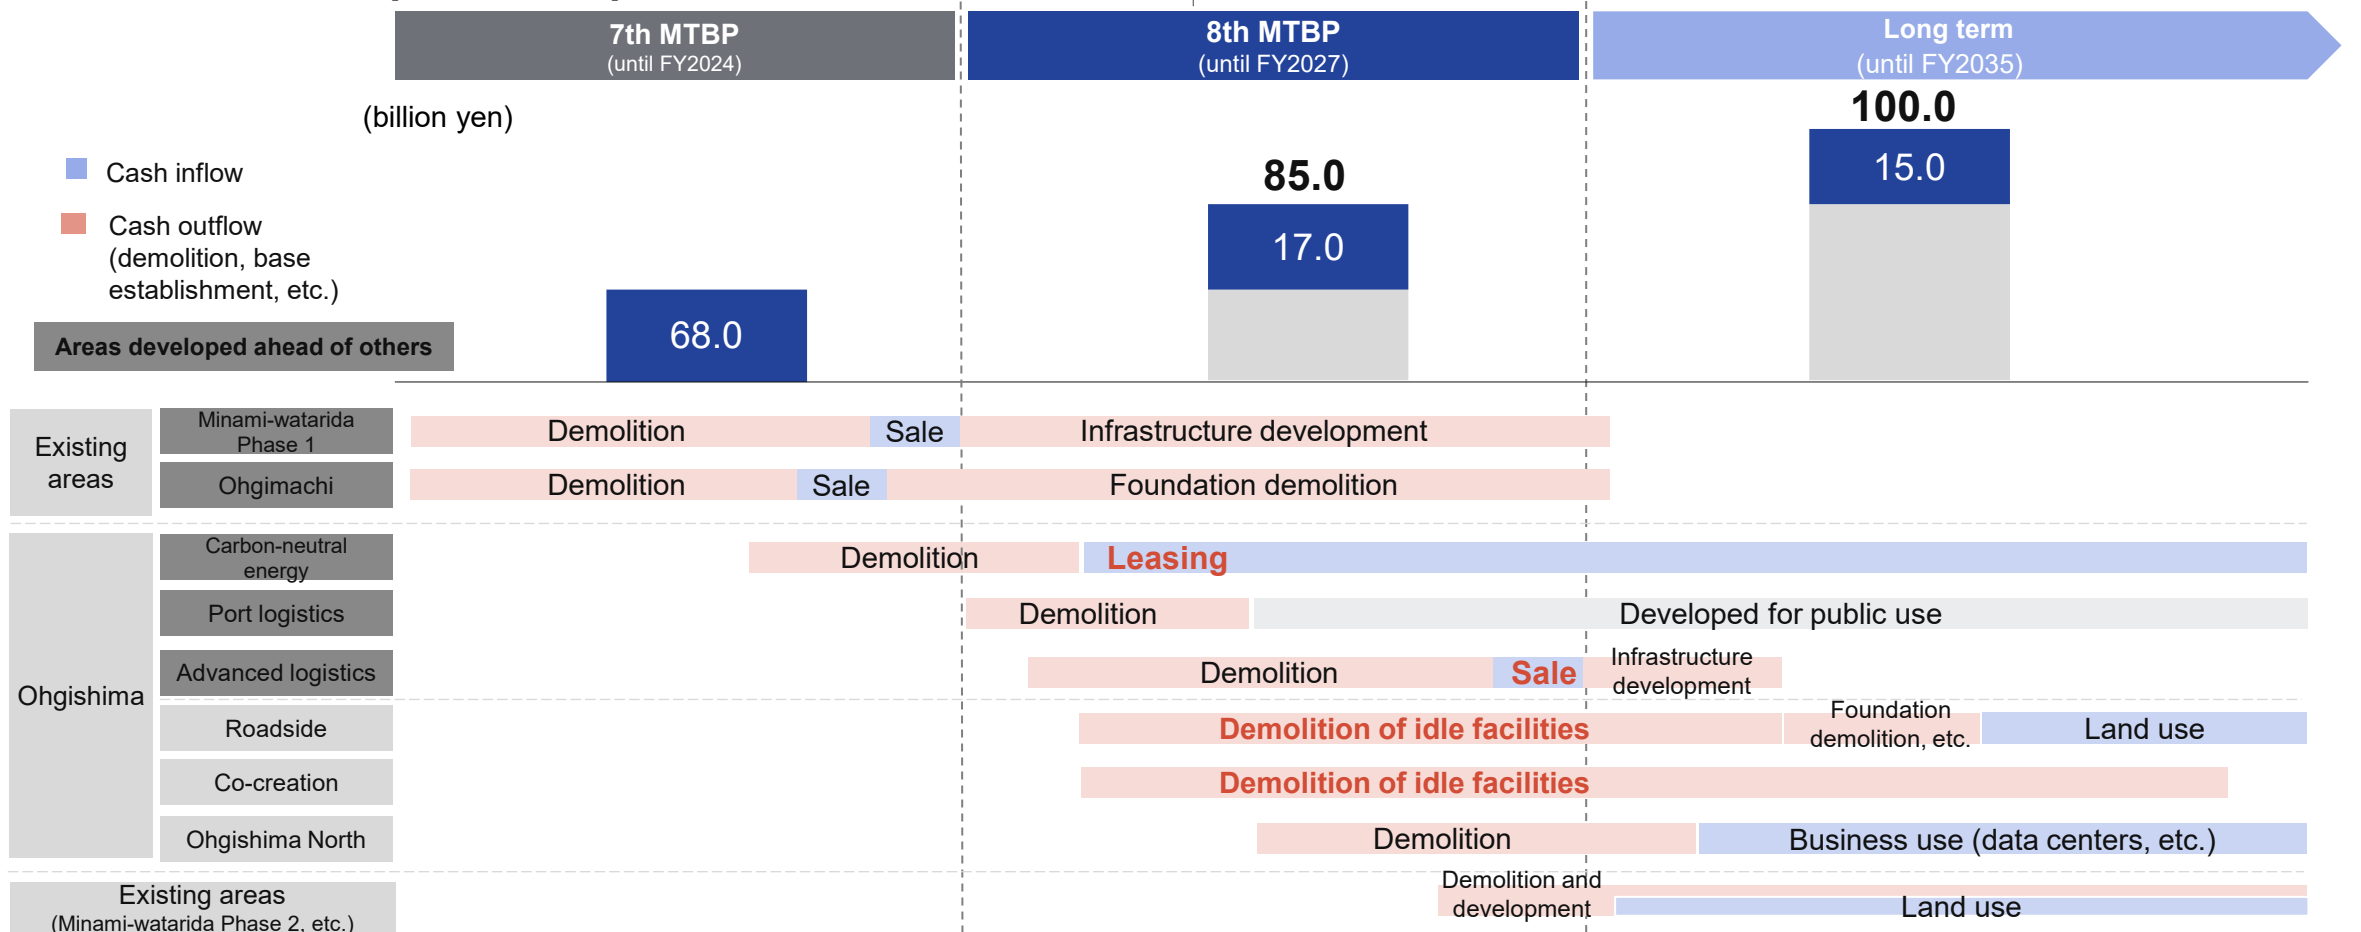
7th MTBP
(until FY2024)

8th MTBP
(until FY2027)

Long term
(until FY2035)

(billion yen)

Cash inflow

Cash outflow (demolition, base establishment, etc.)

Areas developed ahead of others

68.0

85.0

17.0

100.0

15.0

Existing areas

Minami-watarida Phase 1

Demolition

Sale

Infrastructure development

Ohgimachi

Demolition

Sale

Foundation demolition

Ohgishima

Carbon-neutral energy

Demolition

Leasing

Port logistics

Demolition

Developed for public use

Advanced logistics

Demolition

Sale

Infrastructure development

Roadside

Demolition of idle facilities

Foundation demolition, etc.

Land use

Co-creation

Demolition of idle facilities

Ohgishima North

Demolition

Business use (data centers, etc.)

Existing areas
(Minami-watarida Phase 2, etc.)

Demolition and development

Land use